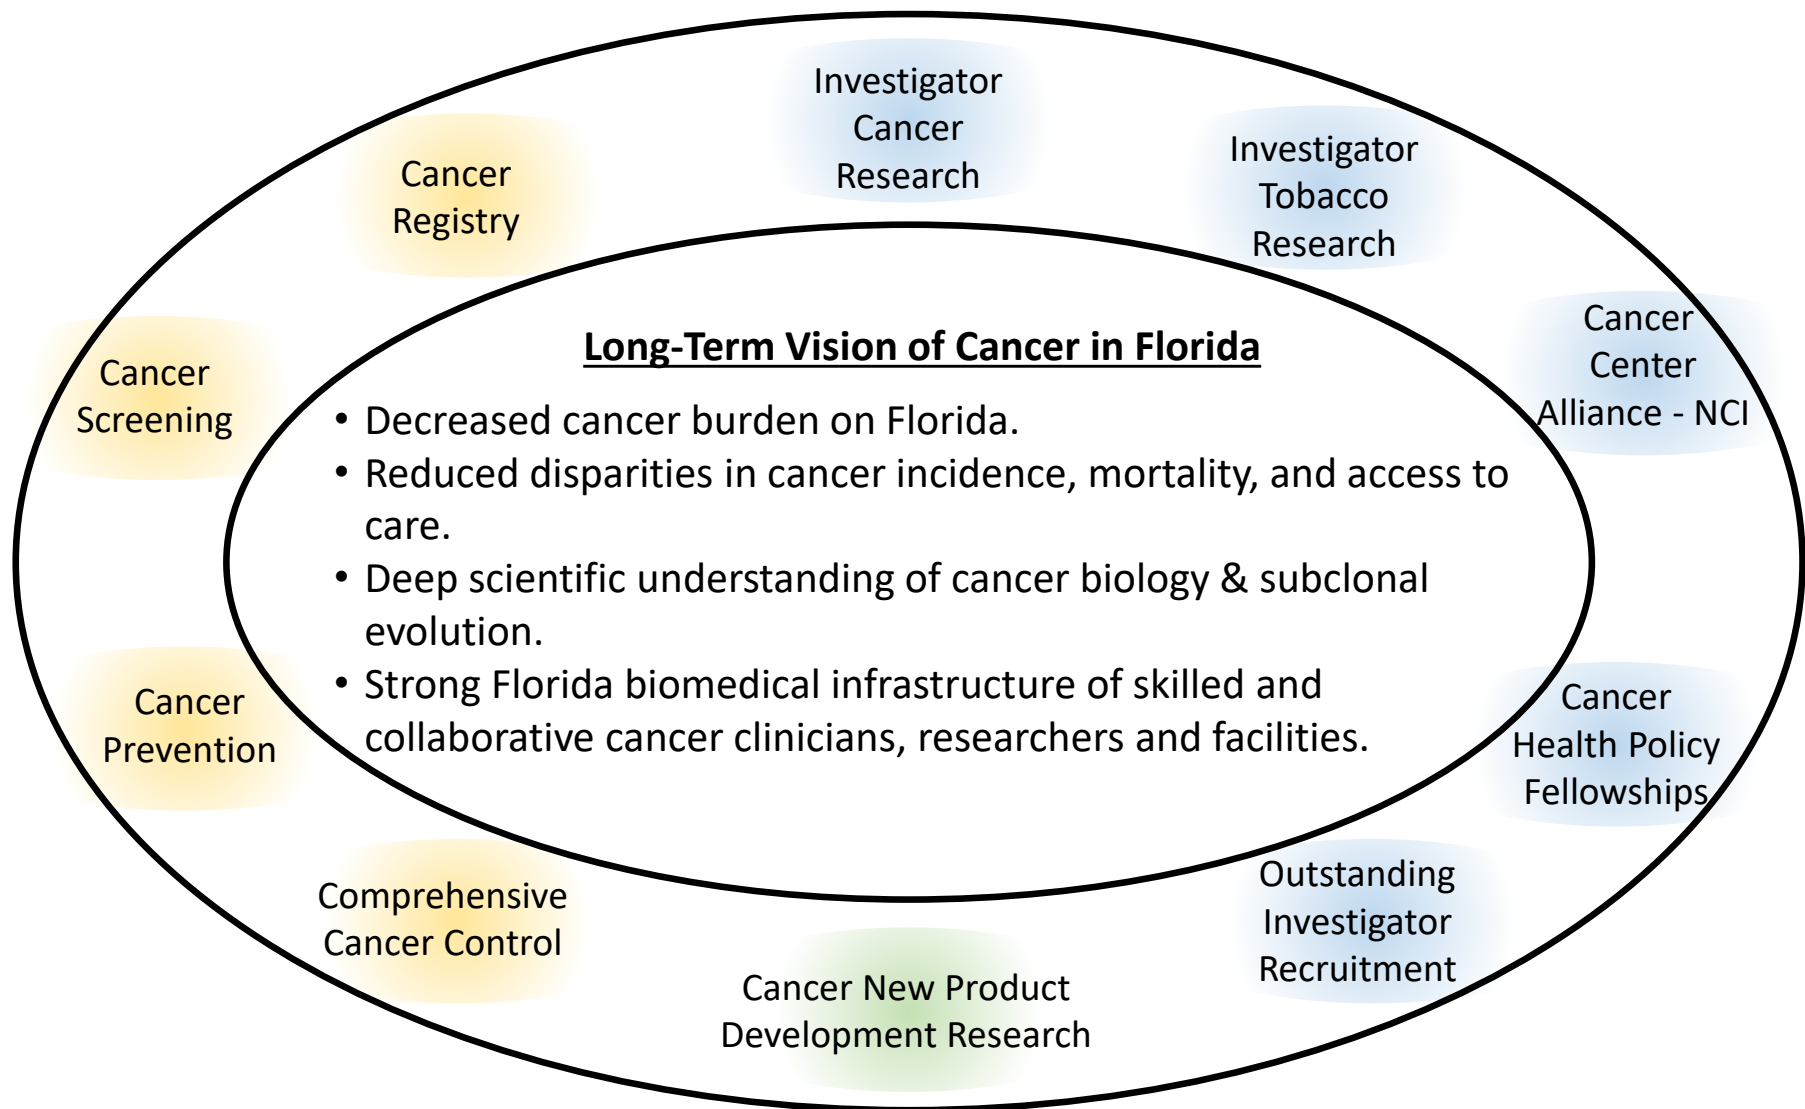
Investigator Cancer Research

Cancer Registry

Investigator Tobacco Research

Cancer Screening

Cancer Center Alliance - NCI

Long-Term Vision of Cancer in Florida

• Decreased cancer burden on Florida.
• Reduced disparities in cancer incidence, mortality, and access to care.
• Deep scientific understanding of cancer biology & subclonal evolution.
• Strong Florida biomedical infrastructure of skilled and collaborative cancer clinicians, researchers and facilities.

Cancer Prevention

Cancer Health Policy Fellowships

Comprehensive Cancer Control

Outstanding Investigator Recruitment

Cancer New Product Development Research